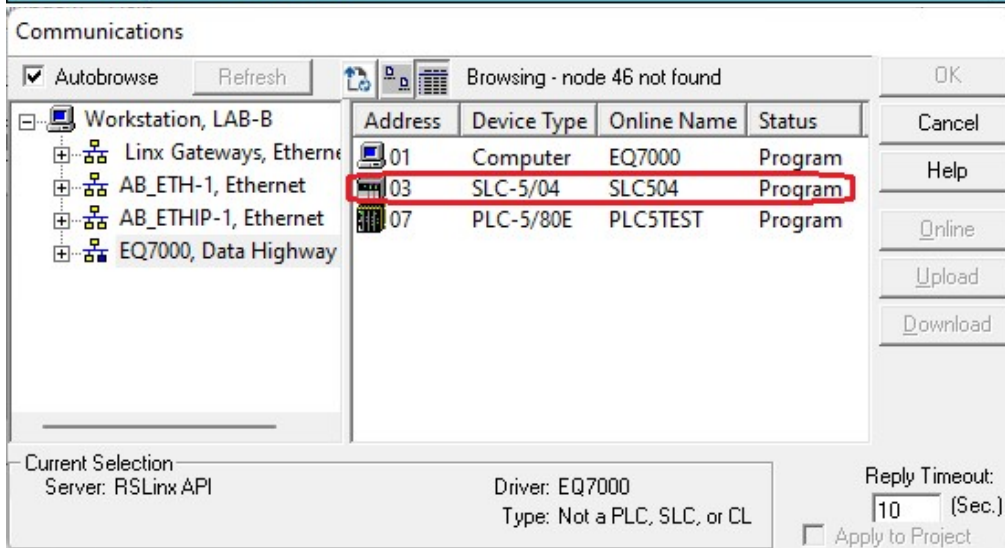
Communications

Autobrowse
Refresh

Browsing - node 46 not found

OK
Cancel
Help
Online
Upload
Download

Workstation, LAB-B
Linx Gateways, Etherne
AB_ETH-1, Ethernet
AB_ETHIP-1, Ethernet
EQ7000, Data Highway

| Address | Device Type | Online Name | Status |
|---|---|---|---|
| 01 | Computer | EQ7000 | Program |
| 03 | SLC-5/04 | SLC504 | Program |
| 07 | PLC-5/80E | PLC5TEST | Program |

Current Selection
Server: RSLinx API
Driver: EQ7000
Type: Not a PLC, SLC, or CL

Reply Timeout:
10 (Sec.)
Apply to Project